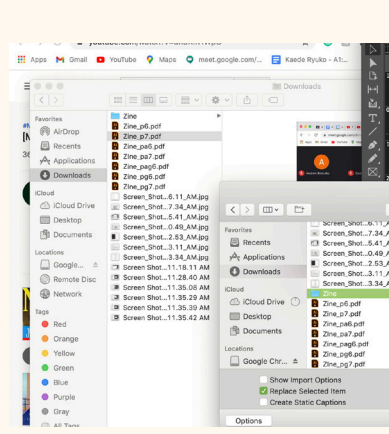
Apps Gmail YouTube Maps meet.google.com/... Kaede Ryuko - At...

Downloads

Favorites
AirDrop
Recents
Applications
Downloads
iCloud
iCloud Drive
Desktop
Documents
Locations
Google...
Remote Disc
Network
Tags
Red
Orange
Yellow
Green
Blue
Purple
Gray
All Tags...

Zine
Zine_p6.pdf
Zine_p7.pdf
Zine_pa6.pdf
Zine_pa7.pdf
Zine_pag6.pdf
Zine_pg6.pdf
Zine_pg7.pdf
Screen Shot...6.11_AM.jpg
Screen Shot...7.34_AM.jpg
Screen Shot...5.41_AM.jpg
Screen Shot...0.49_AM.jpg
Screen Shot...2.53_AM.jpg
Screen Shot...3.11_AM.jpg
Screen Shot...3.34_AM.jpg
Screen Shot...11.18.11 AM
Screen Shot...11.28.40 AM
Screen Shot...11.35.08 AM
Screen Shot...11.35.29 AM
Screen Shot...11.35.39 AM
Screen Shot...11.35.42 AM

Favorites
Recents
Applications
Downloads
iCloud
iCloud Drive
Desktop
Documents
Locations
Google Chr...

Screen Shot...6.11_AM
Screen Shot...7.34_AM
Screen Shot...5.41_AM
Screen Shot...0.49_AM
Screen Shot...2.53_AM
Screen Shot...3.11_AM
Screen Shot...3.34_AM
Zine
Zine_p6.pdf
Zine_p7.pdf
Zine_pa6.pdf
Zine_pa7.pdf
Zine_pag6.pdf
Zine_pg6.pdf
Zine_pg7.pdf

Show Import Options
Replace Selected Item
Create Static Captions
Options